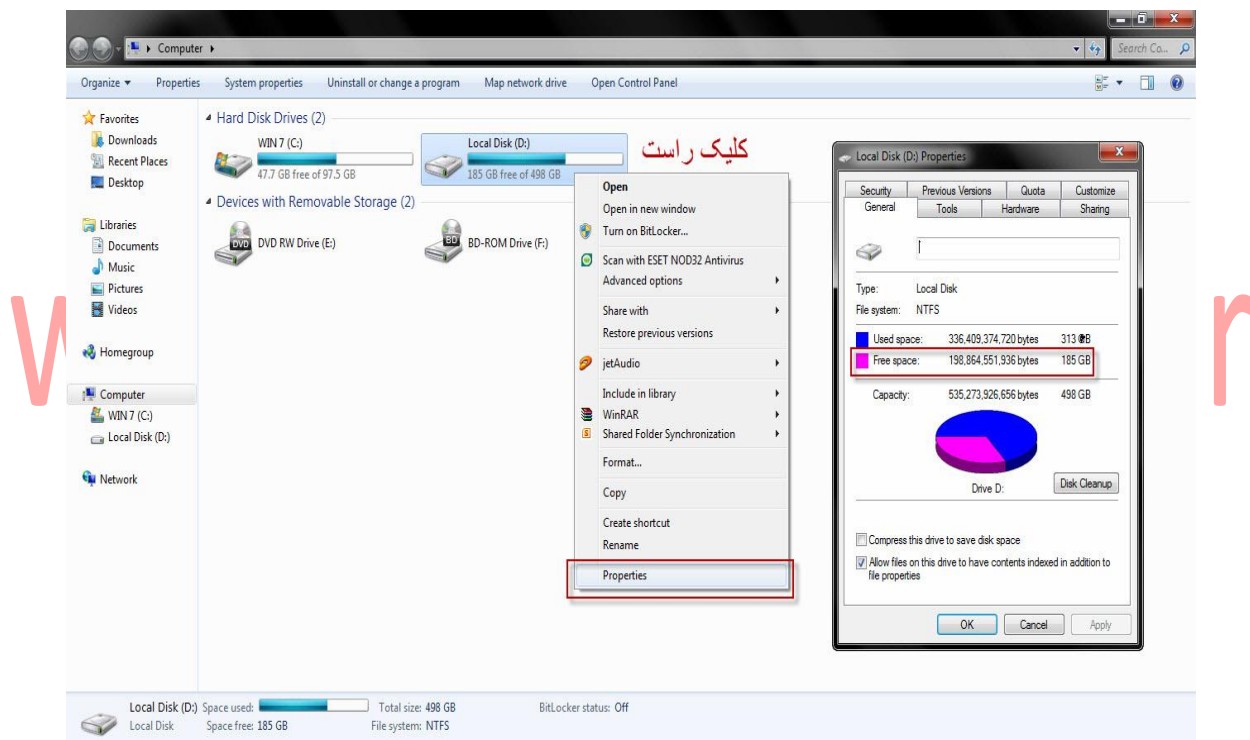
Computer ▸

Search Co...

Organize ▾ Properties System properties Uninstall or change a program Map network drive Open Control Panel

Favorites
Downloads
Recent Places
Desktop

Libraries
Documents
Music
Pictures
Videos

Homegroup

Computer
WIN 7 (C:)
Local Disk (D:)

Network

Hard Disk Drives (2)

WIN 7 (C:)
47.7 GB free of 97.5 GB

Local Disk (D:)
185 GB free of 498 GB

کلیک راست

Devices with Removable Storage (2)

DVD RW Drive (E:)

BD-ROM Drive (F:)

Open
Open in new window
Turn on BitLocker...
Scan with ESET NOD32 Antivirus
Advanced options
Share with
Restore previous versions
jetAudio
Include in library
WinRAR
Shared Folder Synchronization
Format...
Copy
Create shortcut
Rename
Properties

Local Disk (D:) Properties

Security | Previous Versions | Quota | Customize
General | Tools | Hardware | Sharing

Type: Local Disk
File system: NTFS

Used space: 336,409,374,720 bytes 313 GB
Free space: 198,864,551,936 bytes 185 GB

Capacity: 535,273,926,656 bytes 498 GB

Drive D:

Disk Cleanup

Compress this drive to save disk space
Allow files on this drive to have contents indexed in addition to file properties

OK Cancel Apply

Local Disk (D:) Space used: Total size: 498 GB BitLocker status: Off
Local Disk Space free: 185 GB File system: NTFS